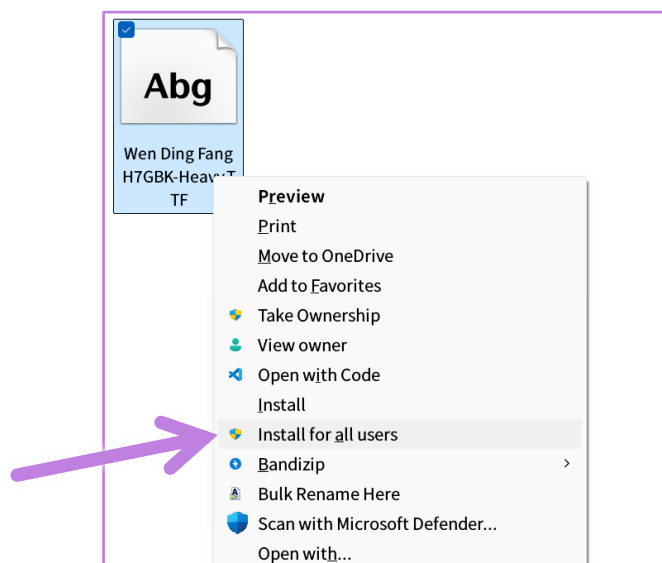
Abg

Wen Ding Fang H7GBK-Heavy.TTF

Preview
Print
Move to OneDrive
Add to Favorites
Take Ownership
View owner
Open with Code
Install
Install for all users
Bandizip
Bulk Rename Here
Scan with Microsoft Defender...
Open with...